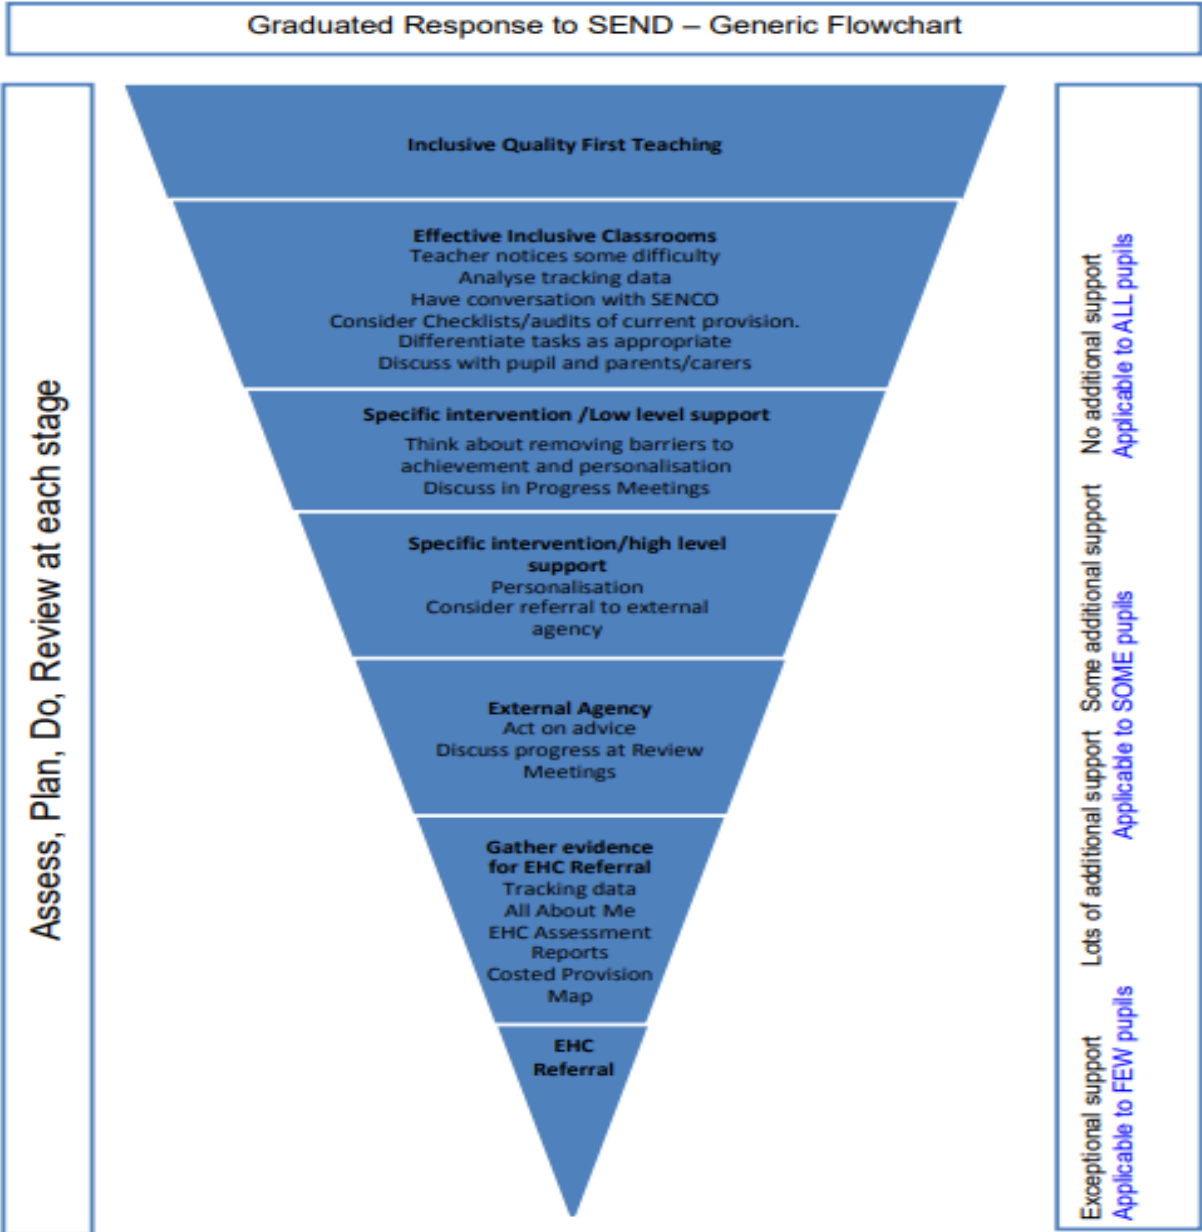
Graduated Response to SEND – Generic Flowchart

Assess, Plan, Do, Review at each stage

Inclusive Quality First Teaching

Effective Inclusive Classrooms
Teacher notices some difficulty
Analyse tracking data
Have conversation with SENCO
Consider Checklists/audits of current provision.
Differentiate tasks as appropriate
Discuss with pupil and parents/carers

Specific intervention /Low level support
Think about removing barriers to achievement and personalisation
Discuss in Progress Meetings

Specific intervention/high level support
Personalisation
Consider referral to external agency

External Agency
Act on advice
Discuss progress at Review Meetings

Gather evidence for EHC Referral
Tracking data
All About Me
EHC Assessment Reports
Costed Provision Map

EHC Referral

No additional support
Applicable to ALL pupils

Some additional support
Applicable to SOME pupils
Lots of additional support

Exceptional support
Applicable to FEW pupils